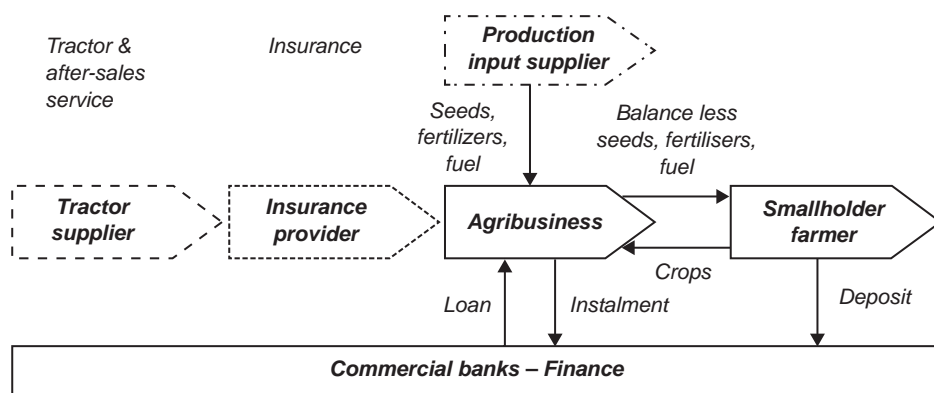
Tractor & after-sales service

Insurance

Production input supplier

Seeds, fertilizers, fuel

Balance less seeds, fertilisers, fuel

Tractor supplier

Insurance provider

Agribusiness

Smallholder farmer

Crops

Loan

Instalment

Deposit

Commercial banks – Finance